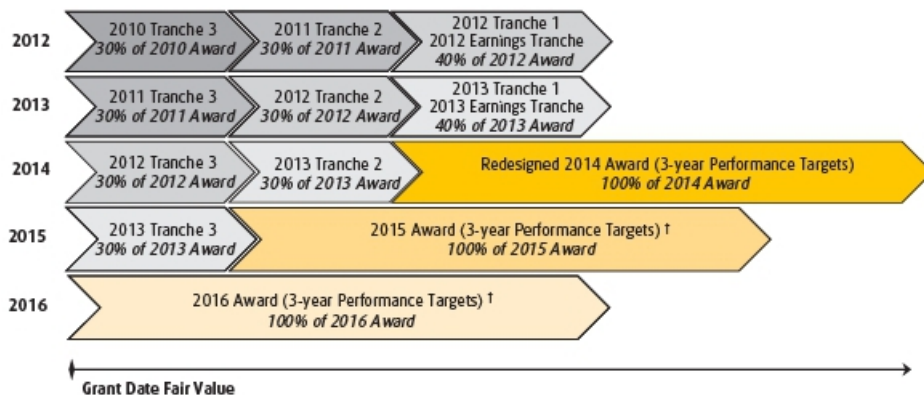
2012
2010 Tranche 3
30% of 2010 Award
2011 Tranche 2
30% of 2011 Award
2012 Tranche 1
2012 Earnings Tranche
40% of 2012 Award

2013
2011 Tranche 3
30% of 2011 Award
2012 Tranche 2
30% of 2012 Award
2013 Tranche 1
2013 Earnings Tranche
40% of 2013 Award

2014
2012 Tranche 3
30% of 2012 Award
2013 Tranche 2
30% of 2013 Award
Redesigned 2014 Award (3-year Performance Targets)
100% of 2014 Award

2015
2013 Tranche 3
30% of 2013 Award
2015 Award (3-year Performance Targets) †
100% of 2015 Award

2016
2016 Award (3-year Performance Targets) †
100% of 2016 Award

Grant Date Fair Value